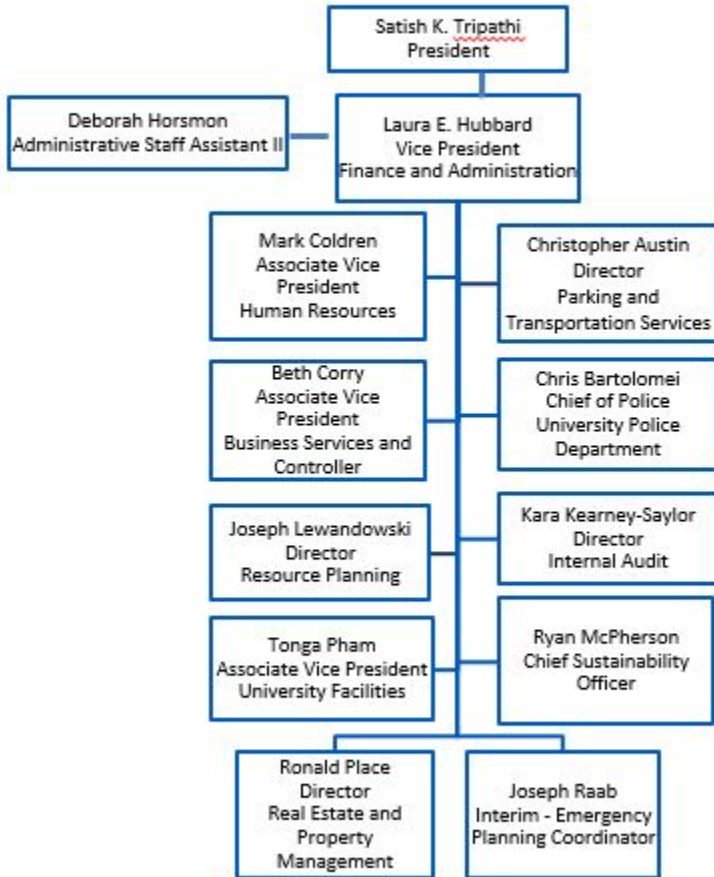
Satish K. Tripathi
President

Deborah Horsmon
Administrative Staff Assistant II

Laura E. Hubbard
Vice President
Finance and Administration

Mark Coldren
Associate Vice President
Human Resources

Christopher Austin
Director
Parking and Transportation Services

Beth Corry
Associate Vice President
Business Services and Controller

Chris Bartolomei
Chief of Police
University Police Department

Joseph Lewandowski
Director
Resource Planning

Kara Kearney-Saylor
Director
Internal Audit

Tonga Pham
Associate Vice President
University Facilities

Ryan McPherson
Chief Sustainability Officer

Ronald Place
Director
Real Estate and Property Management

Joseph Raab
Interim - Emergency Planning Coordinator